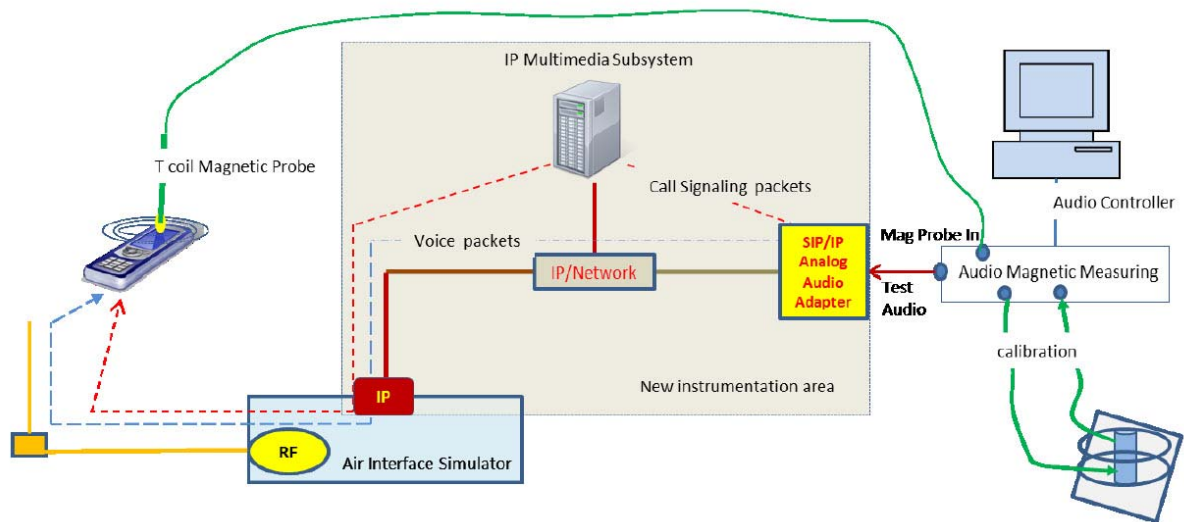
IP Multimedia Subsystem

T coil Magnetic Probe

Call Signaling packets

Audio Controller

Voice packets

Mag Probe In

SIP/IP Analog Audio Adapter

IP/Network

Audio Magnetic Measuring

Test Audio

calibration

New instrumentation area

IP

RF

Air Interface Simulator